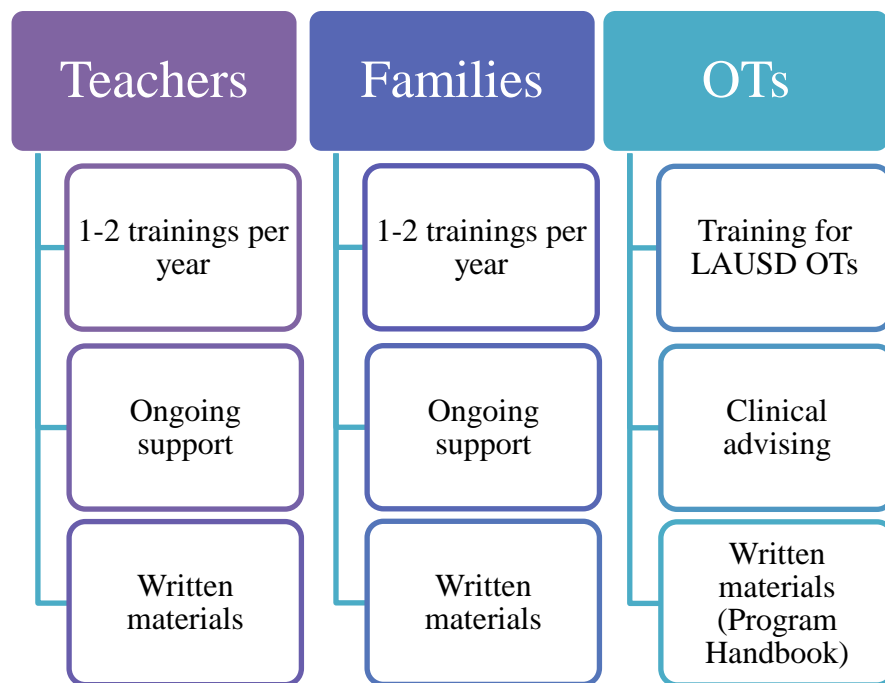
Teachers

1-2 trainings per year

Ongoing support

Written materials

Families

1-2 trainings per year

Ongoing support

Written materials

OTs

Training for LAUSD OTs

Clinical advising

Written materials (Program Handbook)